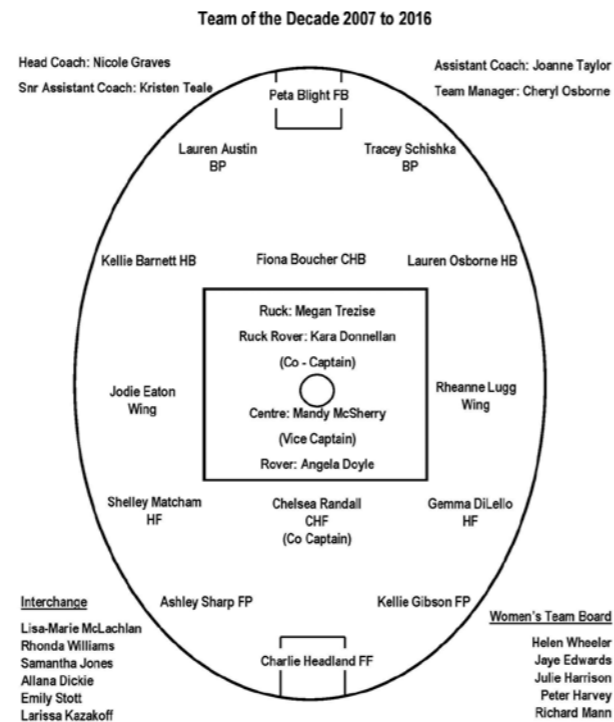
Team of the Decade 2007 to 2016

Head Coach: Nicole Graves

Snr Assistant Coach: Kristen Teale

Assistant Coach: Joanne Taylor

Team Manager: Cheryl Osborne

Peta Blight FB

Lauren Austin
BP

Tracey Schishka
BP

Kellie Barnett HB

Fiona Boucher CHB

Lauren Osborne HB

Ruck: Megan Trezise

Ruck Rover: Kara Donnellan

(Co - Captain)

Jodie Eaton
Wing

Rheanne Lugg
Wing

Centre: Mandy McSherry

(Vice Captain)

Rover: Angela Doyle

Shelley Matcham
HF

Chelsea Randall
CHF
(Co Captain)

Gemma DiLello
HF

Interchange

Lisa-Marie McLachlan
Rhonda Williams
Samantha Jones
Allana Dickie
Emily Stott
Larissa Kazakoff

Ashley Sharp FP

Kellie Gibson FP

Charlie Headland FF

Women's Team Board

Helen Wheeler
Jaye Edwards
Julie Harrison
Peter Harvey
Richard Mann